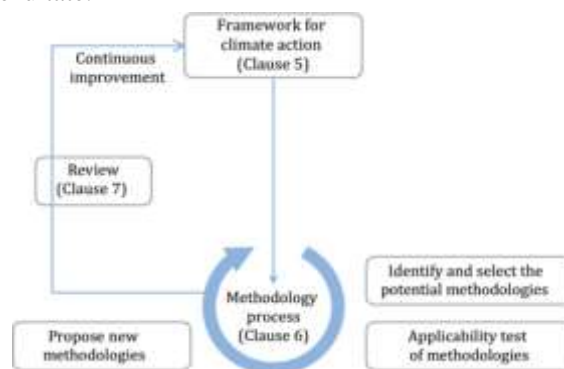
Framework for climate action (Clause 5)

Continuous improvement

Review (Clause 7)

Methodology process (Clause 6)

Identify and select the potential methodologies

Propose new methodologies

Applicability test of methodologies